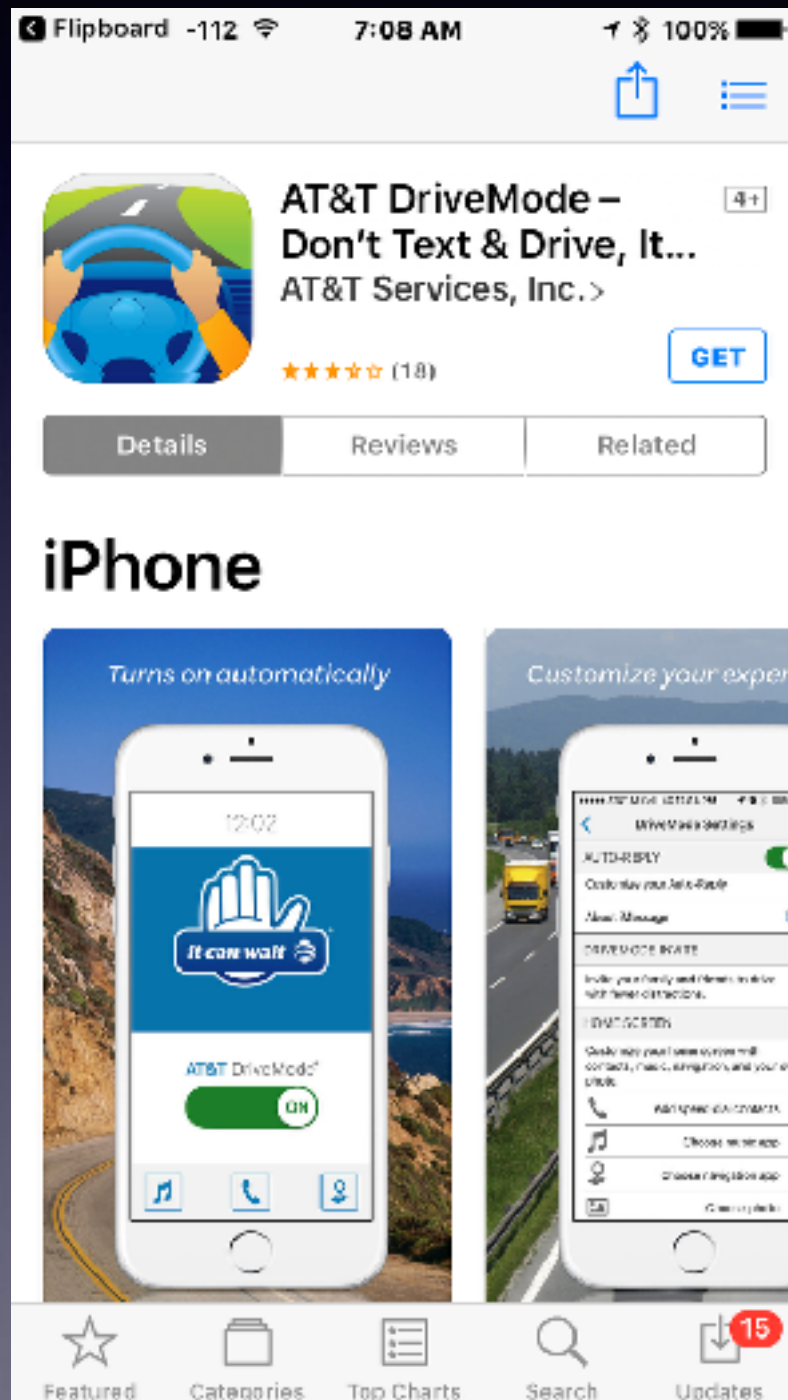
Flipboard -112 7:08 AM 100%

AT&T DriveMode – Don't Text & Drive, It...
4+
AT&T Services, Inc. >
(18)
GET

Details | Reviews | Related

iPhone

Turns on automatically

12:02

It can wait

AT&T DriveMode

ON

Customize your exper

DriveMode Settings

AUTO-REPLY

Customize your Auto-Reply

About Message

DRIVEMODE INVITE

Invite your family and friends to drive with fewer distractions.

HOME SCREEN

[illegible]

Add speed dial contacts

Choose music app

Choose navigation app

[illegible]

Featured | Categories | Top Charts | Search | Updates 15